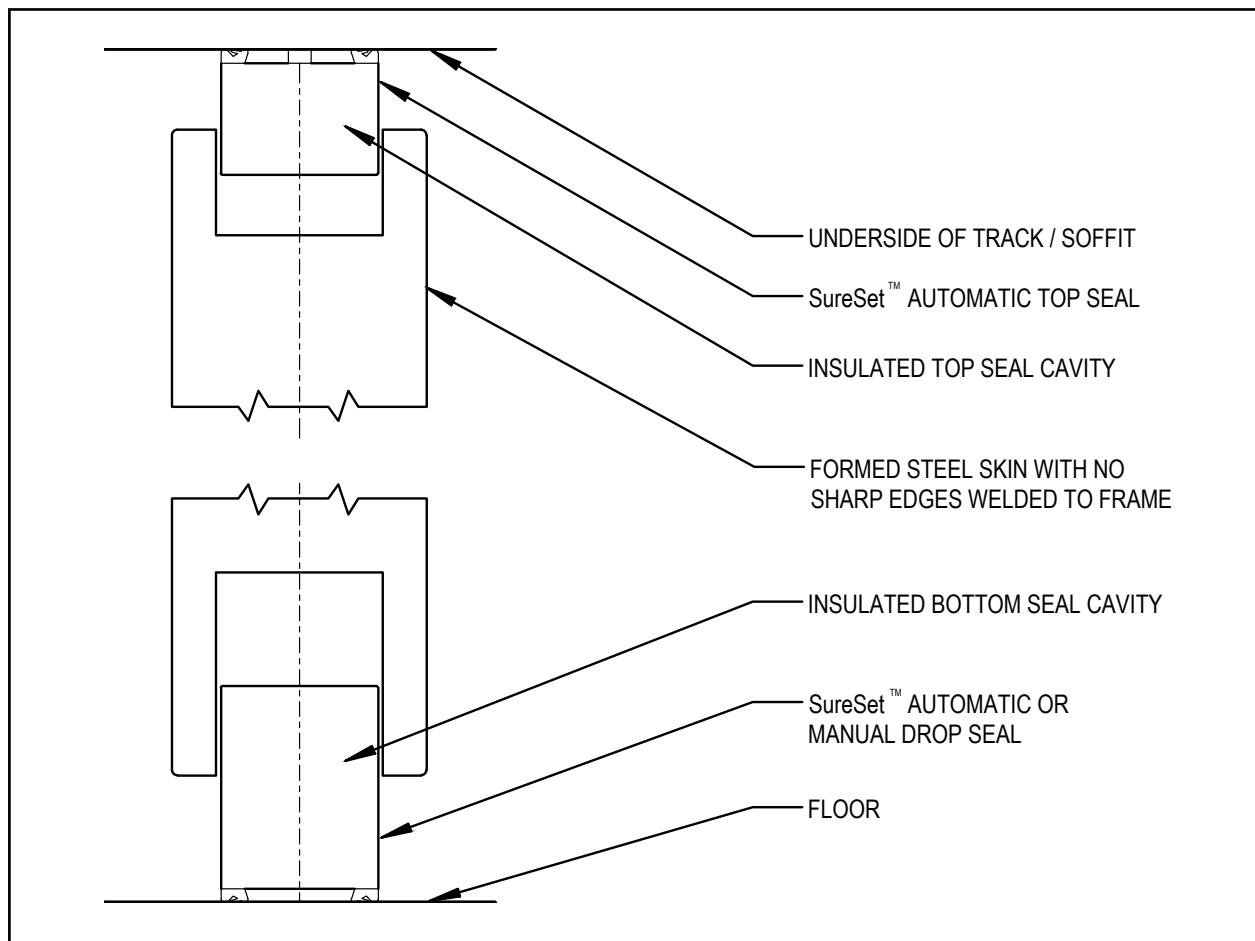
UNDERSIDE OF TRACK / SOFFIT

SureSet™ AUTOMATIC TOP SEAL

INSULATED TOP SEAL CAVITY

FORMED STEEL SKIN WITH NO SHARP EDGES WELDED TO FRAME

INSULATED BOTTOM SEAL CAVITY

SureSet™ AUTOMATIC OR MANUAL DROP SEAL

FLOOR